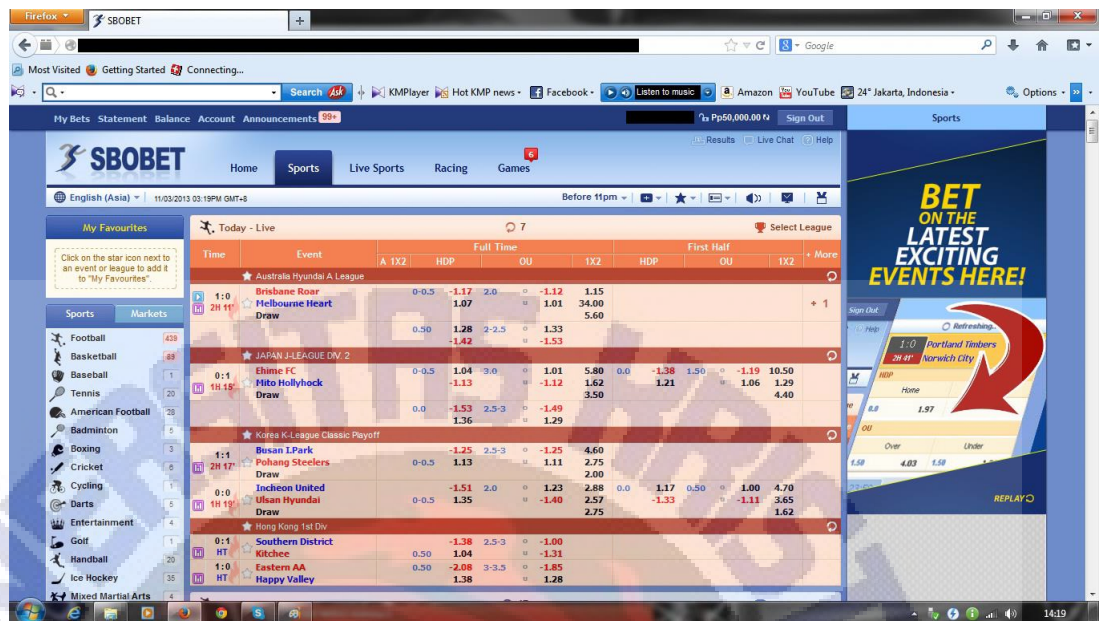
Firefox SBOBET +

Google

Most Visited Getting Started Connecting...

Search KMPlayer Hot KMP news Facebook Listen to music Amazon YouTube 24° Jakarta, Indonesia Options

My Bets Statement Balance Account Announcements 99+ Rp50,000.00 Sign Out Sports

Results Live Chat Help

SBOBET Home Sports Live Sports Racing Games 6

English (Asia) 11/03/2013 03:19PM GMT+8 Before 11pm

My Favourites

Click on the star icon next to an event or league to add it to "My Favourites".

Sports Markets

| | |
|---|---|
| Football | 439 |
| Basketball | 89 |
| Baseball | 1 |
| Tennis | 20 |
| American Football | 28 |
| Badminton | 5 |
| Boxing | 3 |
| Cricket | 6 |
| Cycling | 1 |
| Darts | 5 |
| Entertainment | 4 |
| Golf | 1 |
| Handball | 20 |
| Ice Hockey | 35 |
| Mixed Martial Arts | 4 |

Today - Live 7 Select League

| Time | Event | Full Time 1X2 | HDP | OU | 1X2 | First Half HDP | OU | 1X2 | + More |
|---|---|---|---|---|---|---|---|---|---|
| | Australia Hyundai A League | | | | | | | | |
| 1:0 2H 11' | Brisbane Roar / Melbourne Heart / Draw | | 0-0.5 -1.17 1.07 | 2.0 -1.12 1.01 | 1.15 34.00 5.60 | | | | + 1 |
| | | | 0.50 1.28 -1.42 | 2-2.5 1.33 -1.53 | | | | | |
| | JAPAN J-LEAGUE DIV. 2 | | | | | | | | |
| 0:1 1H 15' | Ehime FC / Mito Hollyhock / Draw | | 0-0.5 1.04 -1.13 | 3.0 1.01 -1.12 | 5.80 1.62 3.50 | 0.0 -1.38 1.21 | 1.50 -1.19 1.06 | 10.50 1.29 4.40 | |
| | | | 0.0 -1.53 1.36 | 2.5-3 -1.49 1.29 | | | | | |
| | Korea K-League Classic Playoff | | | | | | | | |
| 1:1 2H 17' | Busan I.Park / Pohang Steelers / Draw | | -1.25 0-0.5 1.13 | 2.5-3 -1.25 1.11 | 4.60 2.75 2.00 | | | | |
| 0:0 1H 19' | Incheon United / Ulsan Hyundai / Draw | | 0-0.5 -1.51 1.35 | 2.0 1.23 -1.40 | 2.88 2.57 2.75 | 0.0 1.17 -1.33 | 0.50 1.00 -1.11 | 4.70 3.65 1.62 | |
| | Hong Kong 1st Div | | | | | | | | |
| 0:1 HT | Southern District / Kitchee | | -1.38 0.50 1.04 | 2.5-3 -1.00 -1.31 | | | | | |
| 1:0 HT | Eastern AA / Happy Valley | | 0.50 -2.08 1.38 | 3-3.5 -1.85 1.28 | | | | | |

BET ON THE LATEST EXCITING EVENTS HERE!

Sign Out Help Refreshing... 1:0 Portland Timbers 2H 41' Norwich City HDP Home 0.0 1.97 OU Over Under 1.50 4.03 1.50 REPLAY

14:19